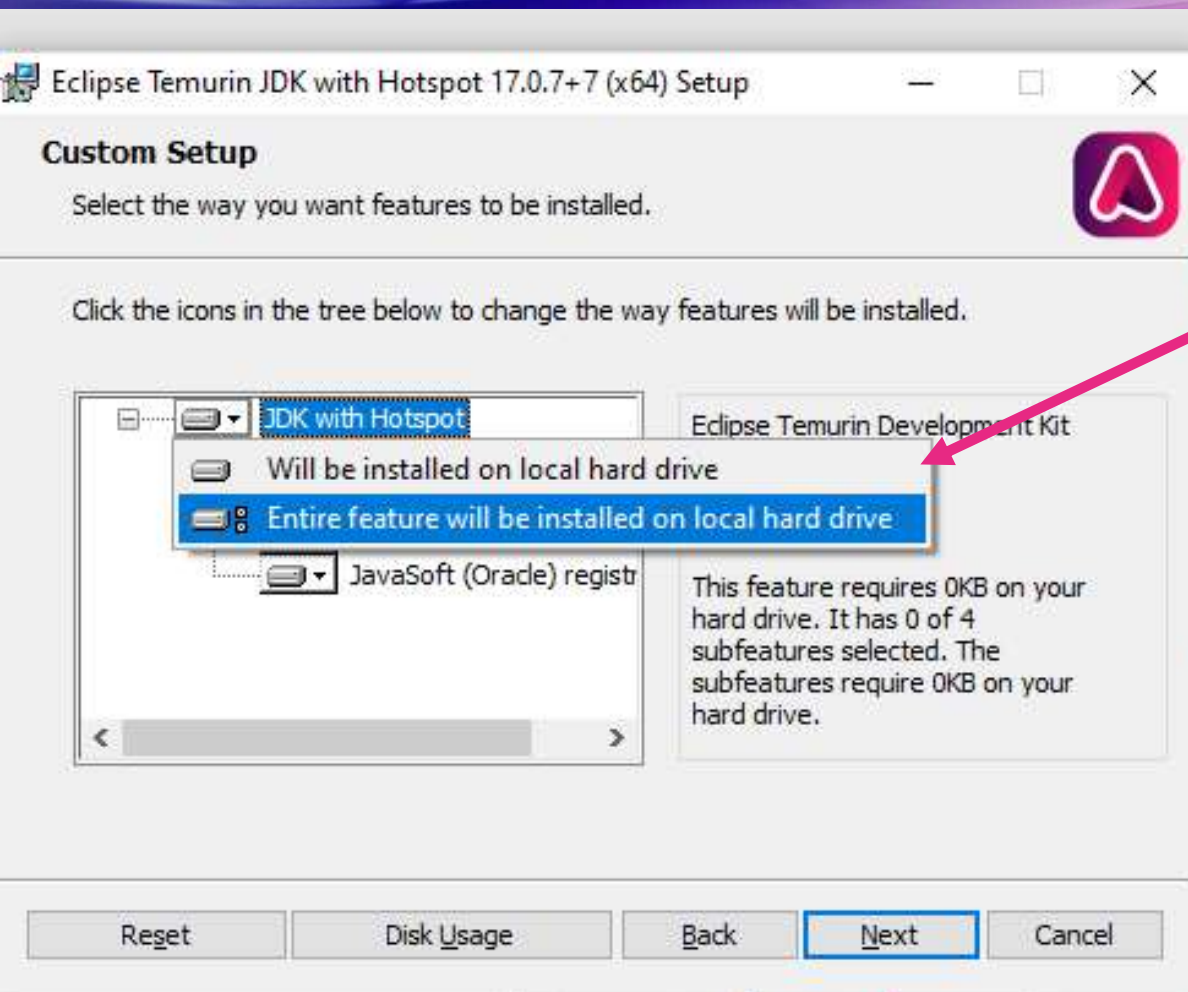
Eclipse Temurin JDK with Hotspot 17.0.7+7 (x64) Setup

Custom Setup

Select the way you want features to be installed.

Click the icons in the tree below to change the way features will be installed.

JDK with Hotspot

Will be installed on local hard drive

Entire feature will be installed on local hard drive

JavaSoft (Oracle) registr

Eclipse Temurin Development Kit

This feature requires 0KB on your hard drive. It has 0 of 4 subfeatures selected. The subfeatures require 0KB on your hard drive.

Reset | Disk Usage | Back | Next | Cancel